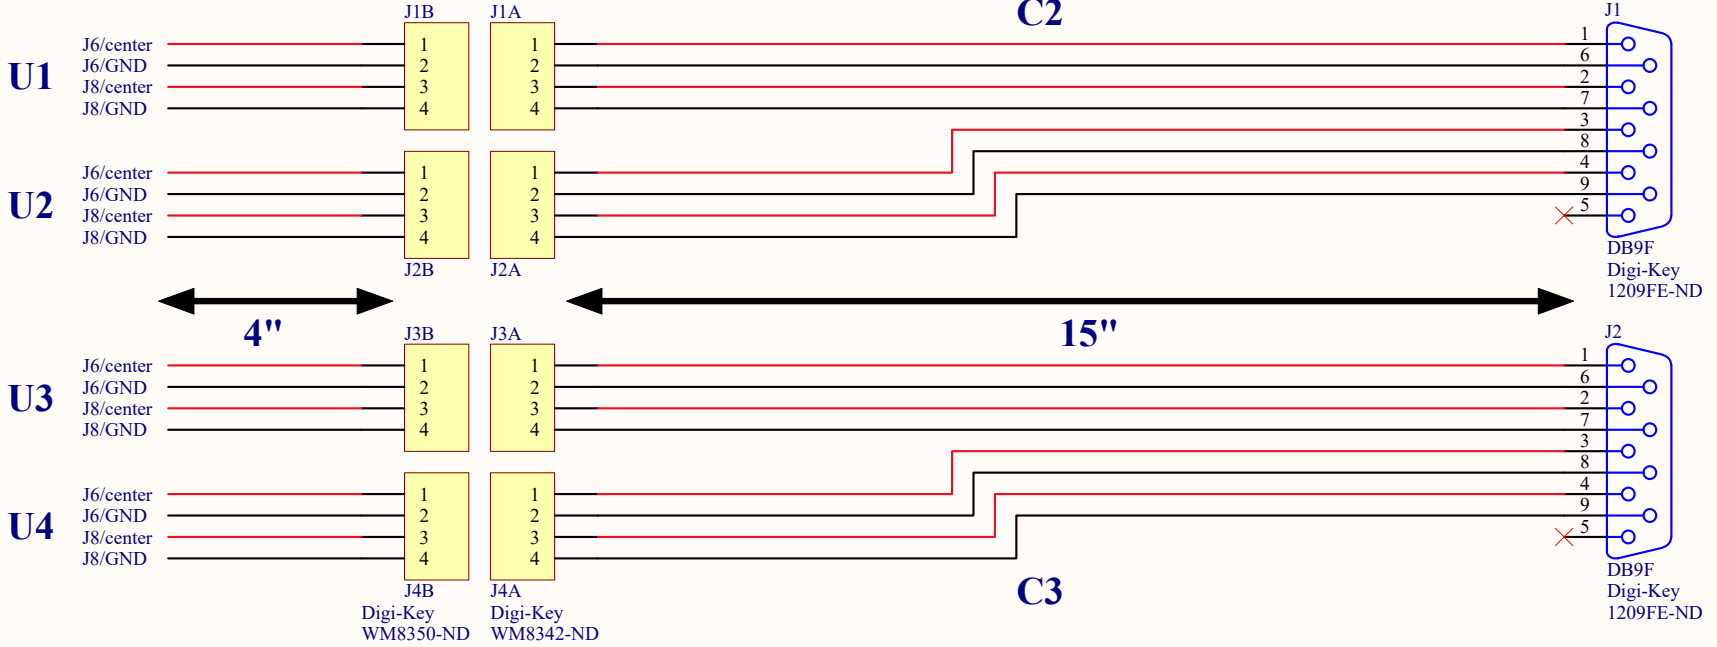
J1B J1A C2 J1

U1
J6/center
J6/GND
J8/center
J8/GND

1 2 3 4
1 2 3 4

1 6 2 7 3 8 4 9 5

U2
J6/center
J6/GND
J8/center
J8/GND

1 2 3 4
1 2 3 4

J2B J2A

DB9F
Digi-Key
1209FE-ND

4"

15"

J3B J3A J2

U3
J6/center
J6/GND
J8/center
J8/GND

1 2 3 4
1 2 3 4

1 6 2 7 3 8 4 9 5

U4
J6/center
J6/GND
J8/center
J8/GND

1 2 3 4
1 2 3 4

J4B
Digi-Key
WM8350-ND

J4A
Digi-Key
WM8342-ND

C3

DB9F
Digi-Key
1209FE-ND